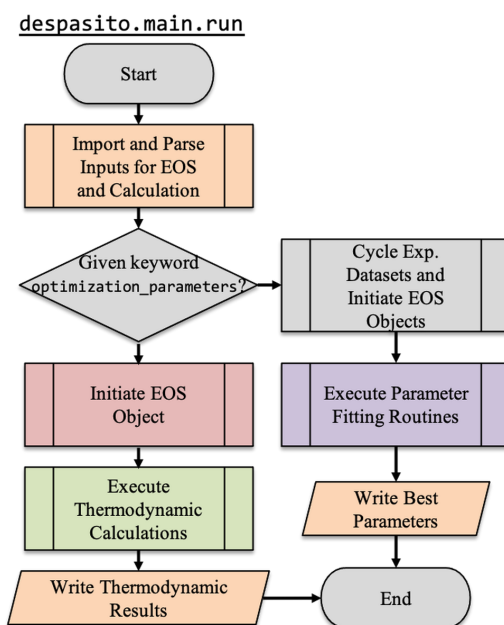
despasito.main.run

Start

Import and Parse Inputs for EOS and Calculation

Given keyword optimization_parameters?

Initiate EOS Object

Execute Thermodynamic Calculations

Write Thermodynamic Results

Cycle Exp. Datasets and Initiate EOS Objects

Execute Parameter Fitting Routines

Write Best Parameters

End